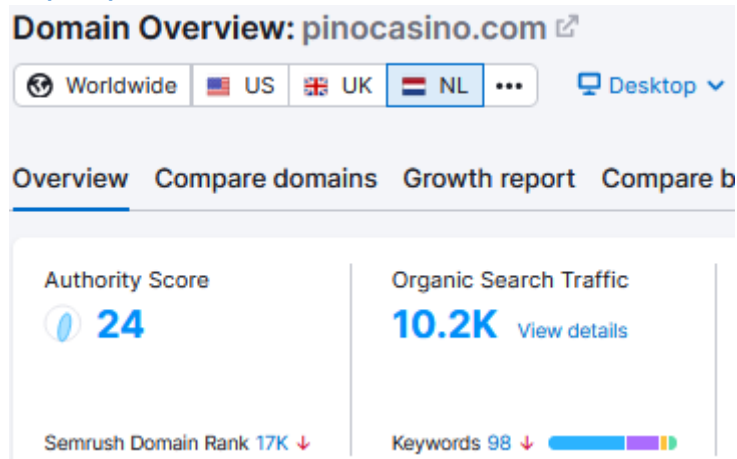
Domain Overview: pinocasino.com

Worldwide | US | UK | NL | •••

Desktop

Overview Compare domains Growth report Compare b

Authority Score
24

Organic Search Traffic
10.2K View details

Semrush Domain Rank 17K ↓

Keywords 98 ↓